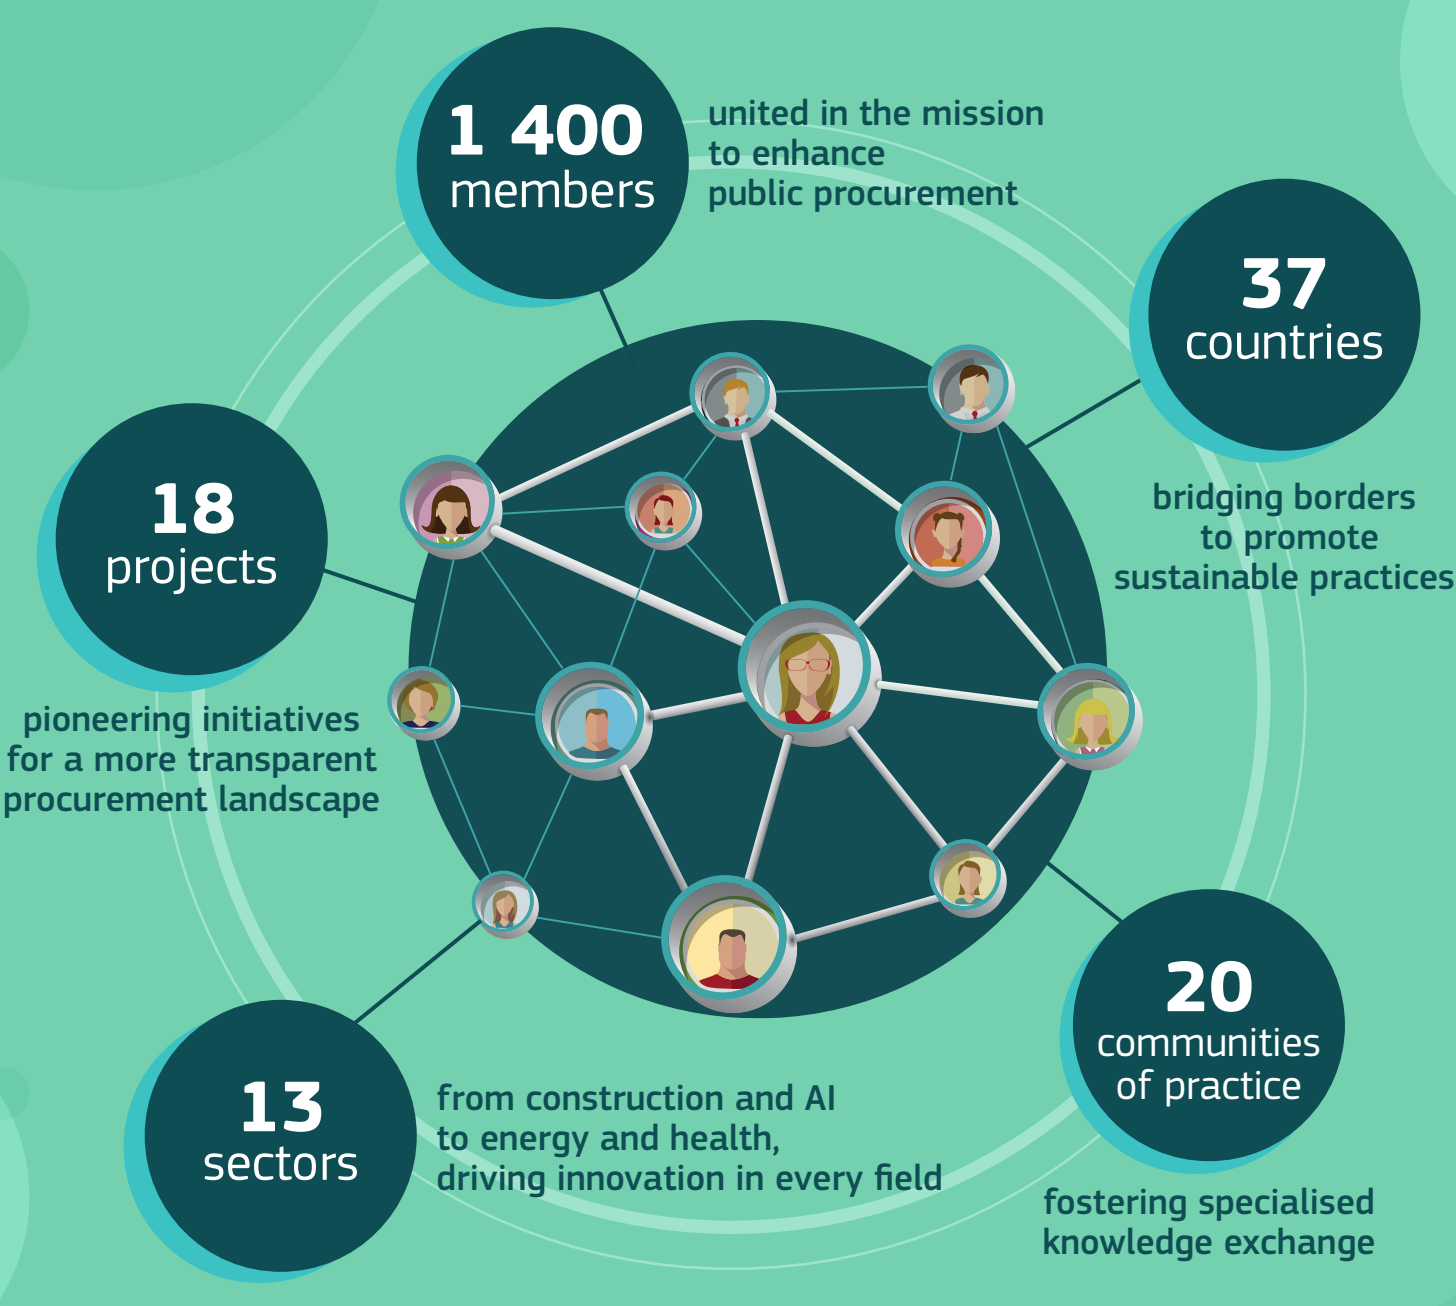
1 400
members

united in the mission to enhance public procurement

37
countries

bridging borders to promote sustainable practices

18
projects

pioneering initiatives for a more transparent procurement landscape

20
communities of practice

fostering specialised knowledge exchange

13
sectors

from construction and AI to energy and health, driving innovation in every field